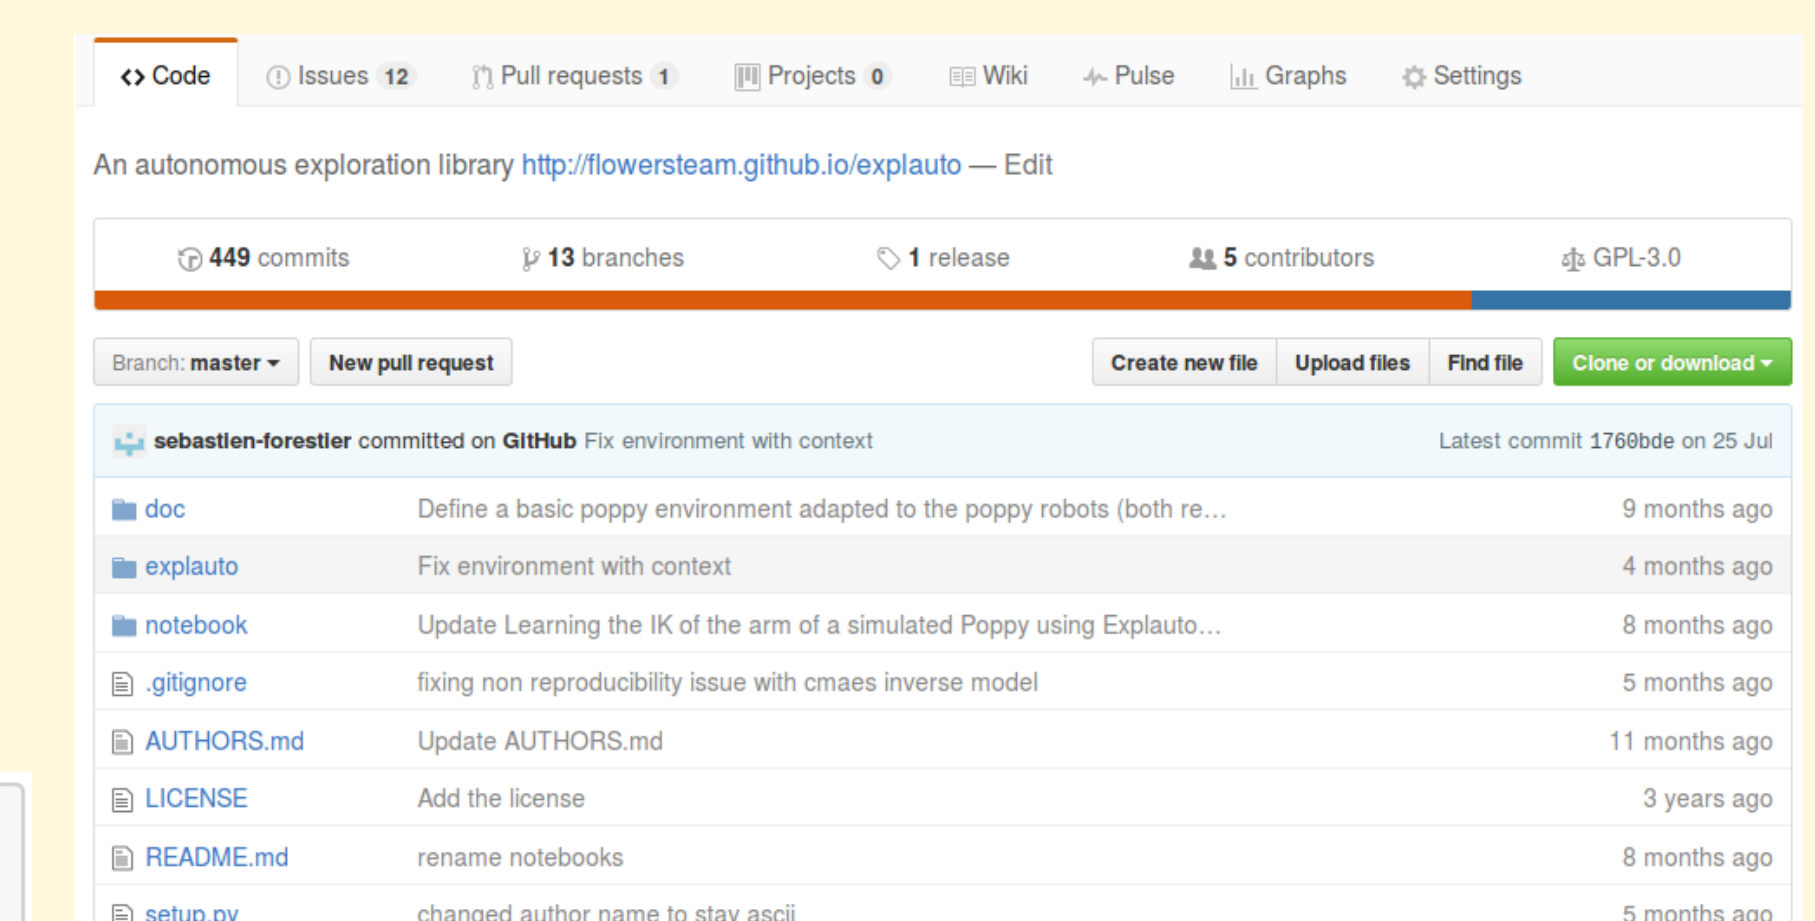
<> Code | Issues 12 | Pull requests 1 | Projects 0 | Wiki | Pulse | Graphs | Settings

An autonomous exploration library http://flowersteam.github.io/explauto — Edit

449 commits | 13 branches | 1 release | 5 contributors | GPL-3.0

Branch: master | New pull request | Create new file | Upload files | Find file | Clone or download

sebastien-forestier committed on GitHub Fix environment with context | Latest commit 1760bde on 25 Jul

| | | |
|---|---|---|
| doc | Define a basic poppy environment adapted to the poppy robots (both re… | 9 months ago |
| explauto | Fix environment with context | 4 months ago |
| notebook | Update Learning the IK of the arm of a simulated Poppy using Explauto… | 8 months ago |
| .gitignore | fixing non reproducibility issue with cmaes inverse model | 5 months ago |
| AUTHORS.md | Update AUTHORS.md | 11 months ago |
| LICENSE | Add the license | 3 years ago |
| README.md | rename notebooks | 8 months ago |
| setup.py | changed author name to stay ascii | 5 months ago |